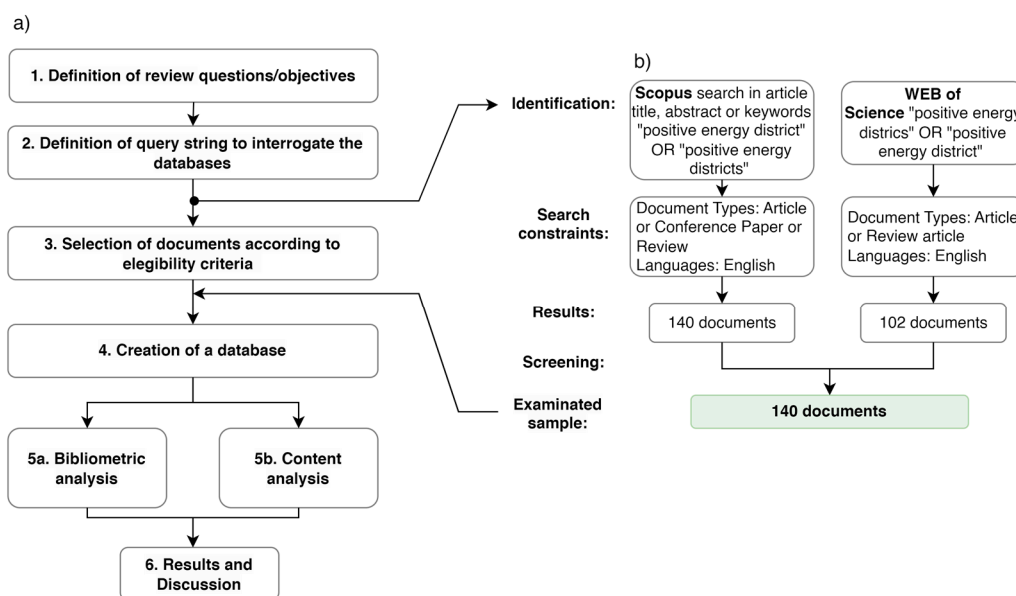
a)

1. Definition of review questions/objectives

2. Definition of query string to interrogate the databases

3. Selection of documents according to elegibility criteria

4. Creation of a database

5a. Bibliometric analysis

5b. Content analysis

6. Results and Discussion

b)

Identification:

Scopus search in article title, abstract or keywords "positive energy district" OR "positive energy districts"

WEB of Science "positive energy districs" OR "positive energy district"

Search constraints:

Document Types: Article or Conference Paper or Review
Languages: English

Document Types: Article or Review article
Languages: English

Results:

140 documents

102 documents

Screening:

Examinated sample:

140 documents